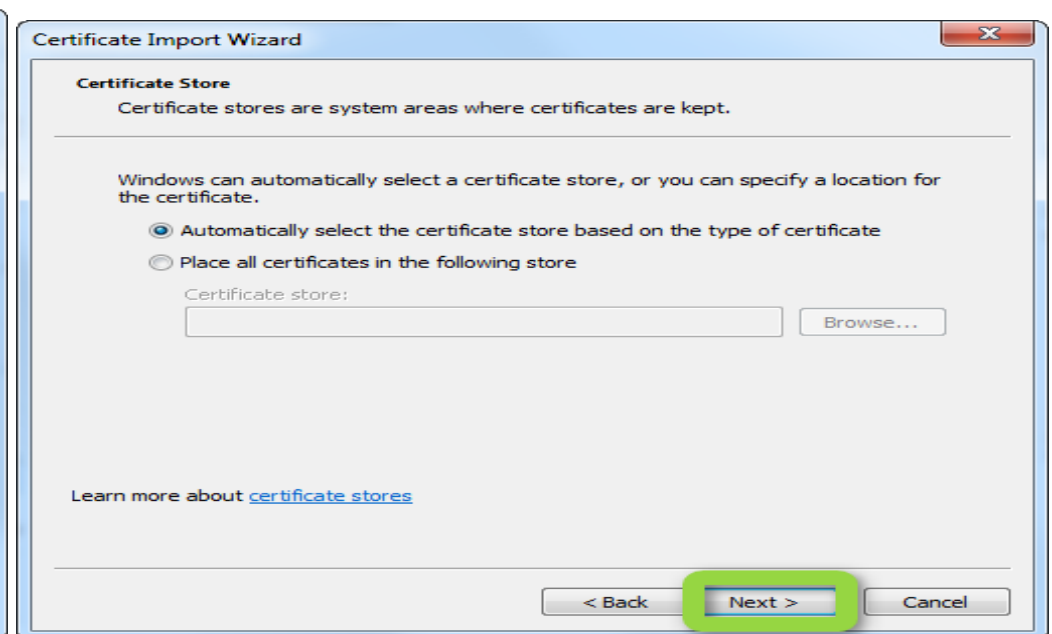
Certificate Import Wizard

Certificate Store
Certificate stores are system areas where certificates are kept.

Windows can automatically select a certificate store, or you can specify a location for the certificate.

Automatically select the certificate store based on the type of certificate

Place all certificates in the following store

Certificate store:

Browse...

Learn more about certificate stores

< Back
Next >
Cancel